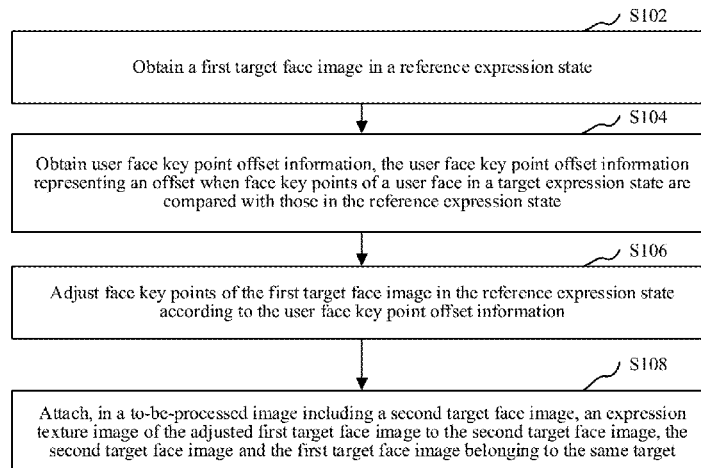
S102

Obtain a first target face image in a reference expression state

S104

Obtain user face key point offset information, the user face key point offset information representing an offset when face key points of a user face in a target expression state are compared with those in the reference expression state

S106

Adjust face key points of the first target face image in the reference expression state according to the user face key point offset information

S108

Attach, in a to-be-processed image including a second target face image, an expression texture image of the adjusted first target face image to the second target face image, the second target face image and the first target face image belonging to the same target